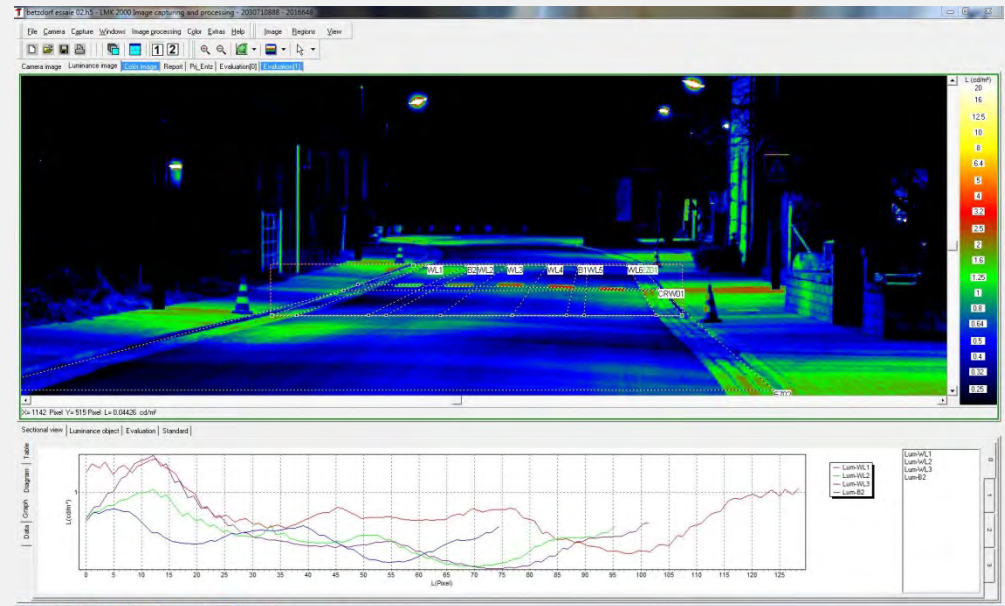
betzdorf essaie 02.h5 - LMK 2000 Image capturing and processing - 2030710888 - 2016648

File Camera Capture Windows Image processing Color Extras Help | Image Regions View

Camera image | Luminance image | Color image | Report | Pri_Entz | Evaluation[0] | Evaluation[1]

WL1 B2 WL2 WL3 WL4 B1 WL5 WL6 ZD1 CRW01

L (cd/m²)
20
16
12.5
10
8
6.4
5
4
3.2
2.5
2
1.6
1.25
1
0.8
0.64
0.5
0.4
0.32
0.25

X= 1142 Pixel Y= 515 Pixel L= 0.04426 cd/m²

Sectional view | Luminance object | Evaluation | Standard

Table
Diagram
Graph
Data

L(cd/m²)
1

0 5 10 15 20 25 30 35 40 45 50 55 60 65 70 75 80 85 90 95 100 105 110 115 120 125
L(Pixel)

Lum-WL1
Lum-WL2
Lum-WL3
Lum-B2

Lum-WL1
Lum-WL2
Lum-WL3
Lum-B2